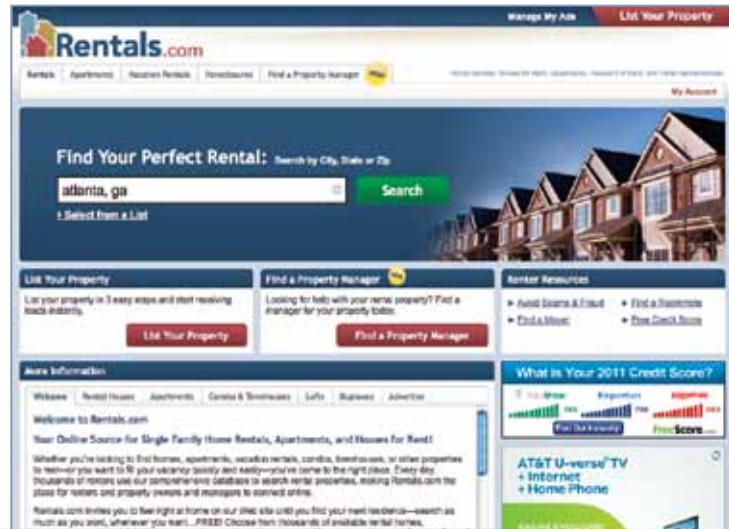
Manage My Ads
List Your Property

Rentals.com

Rentals | Apartments | Vacation Rentals | Foreclosures | Find a Property Manager | New

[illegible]

My Account

Find Your Perfect Rental: Search by City, State or Zip

atlanta, ga

Search

+ Select from a List

List Your Property

List your property in 3 easy steps and start receiving leads instantly.

List Your Property

Find a Property Manager New

Looking for help with your rental property? Find a manager for your property today.

Find a Property Manager

Renter Resources

Avoid Scams & Fraud
Find a Roommate
Find a Mover
Free Credit Score

More Information

Welcome | Rental Houses | Apartments | Condos & Townhouses | Lofts | Business | Advertise

Welcome to Rentals.com

Your Online Source for Single Family Home Rentals, Apartments, and Houses for Rent!

Whether you're looking to find homes, apartments, vacation rentals, condos, townhouses, or other properties to rent—or you want to fill your vacancy quickly and easily—you've come to the right place. Every day, thousands of renters use our comprehensive database to search rental properties, making Rentals.com the place for renters and property owners and managers to connect online.

Rentals.com invites you to feel right at home on our Web site until you find your next residence—search as much as you want, whenever you want....FREE! Choose from thousands of available rental homes, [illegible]

What is Your 2011 Credit Score?

TransUnion Experian equifax

Find Out Instantly

FreeScore.com

AT&T U-verse TV
+ Internet
+ Home Phone